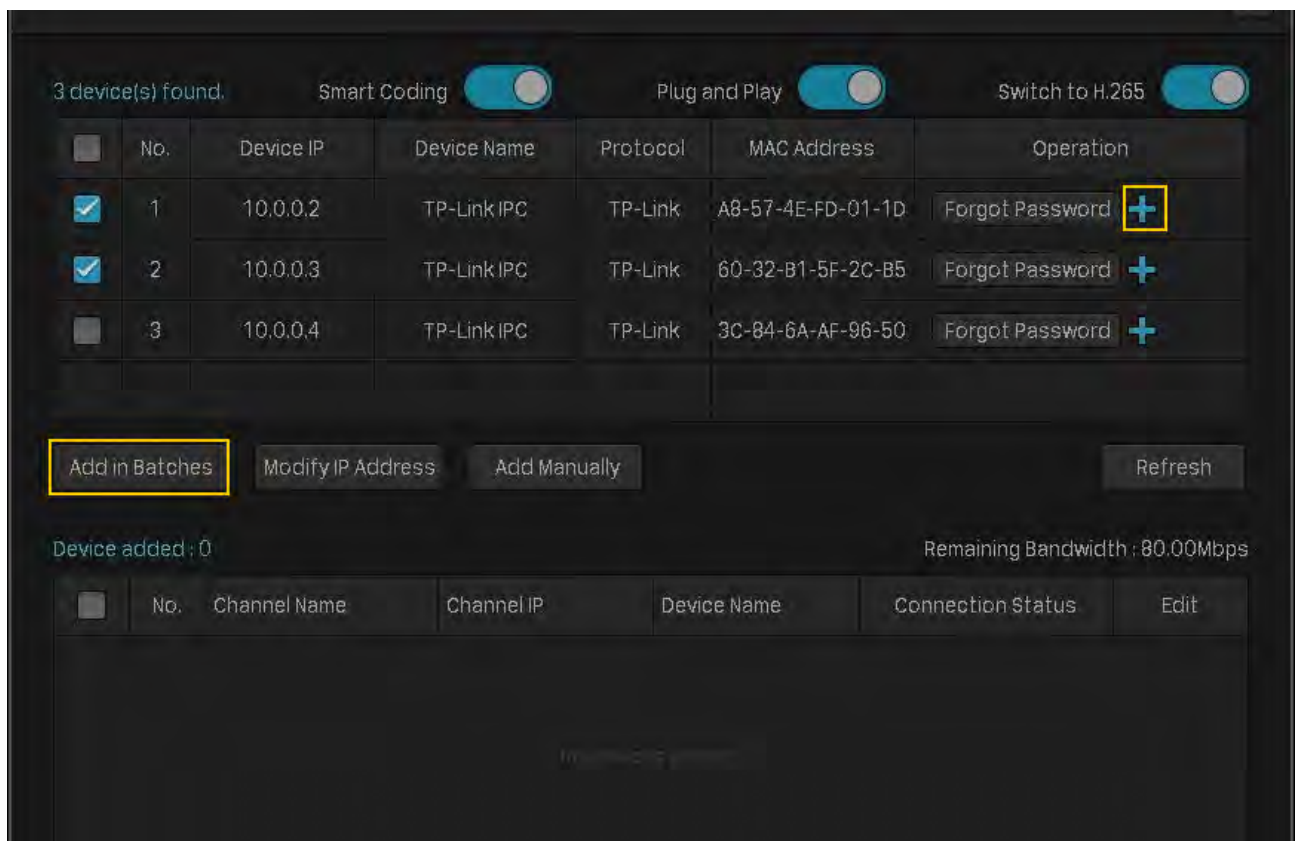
3 device(s) found. Smart Coding Plug and Play Switch to H.265

| | No. | Device IP | Device Name | Protocol | MAC Address | Operation |
|---|---|---|---|---|---|---|
| | 1 | 10.0.0.2 | TP-Link IPC | TP-Link | A8-57-4E-FD-01-1D | Forgot Password + |
| | 2 | 10.0.0.3 | TP-Link IPC | TP-Link | 60-32-B1-5F-2C-B5 | Forgot Password + |
| | 3 | 10.0.0.4 | TP-Link IPC | TP-Link | 3C-84-6A-AF-96-50 | Forgot Password + |

Add in Batches Modify IP Address Add Manually Refresh

Device added : 0 Remaining Bandwidth : 80.00Mbps

| | No. | Channel Name | Channel IP | Device Name | Connection Status | Edit |
|---|---|---|---|---|---|---|

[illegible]